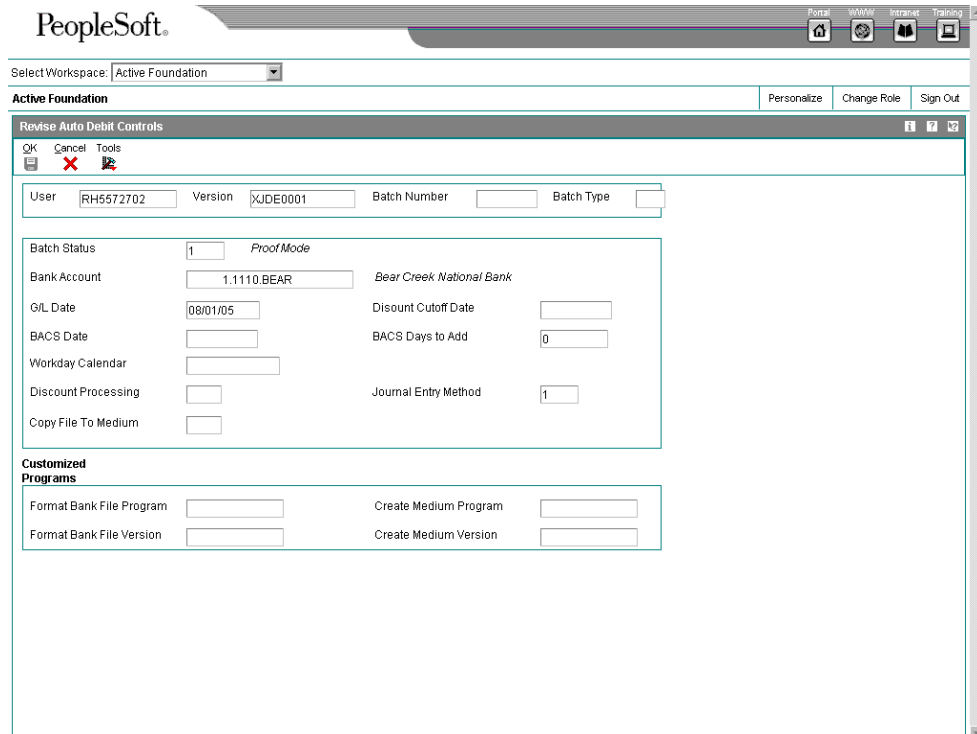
PeopleSoft.

Portal WWW Intranet Training

Select Workspace: Active Foundation

Active Foundation

Personalize Change Role Sign Out

Revise Auto Debit Controls

OK Cancel Tools

User RH5572702 Version XJDE0001 Batch Number Batch Type

Batch Status 1 Proof Mode

Bank Account 1.1110.BEAR Bear Creek National Bank

G/L Date 08/01/05 Disount Cutoff Date

BACS Date BACS Days to Add 0

Workday Calendar

Discount Processing Journal Entry Method 1

Copy File To Medium

Customized Programs

Format Bank File Program Create Medium Program

Format Bank File Version Create Medium Version